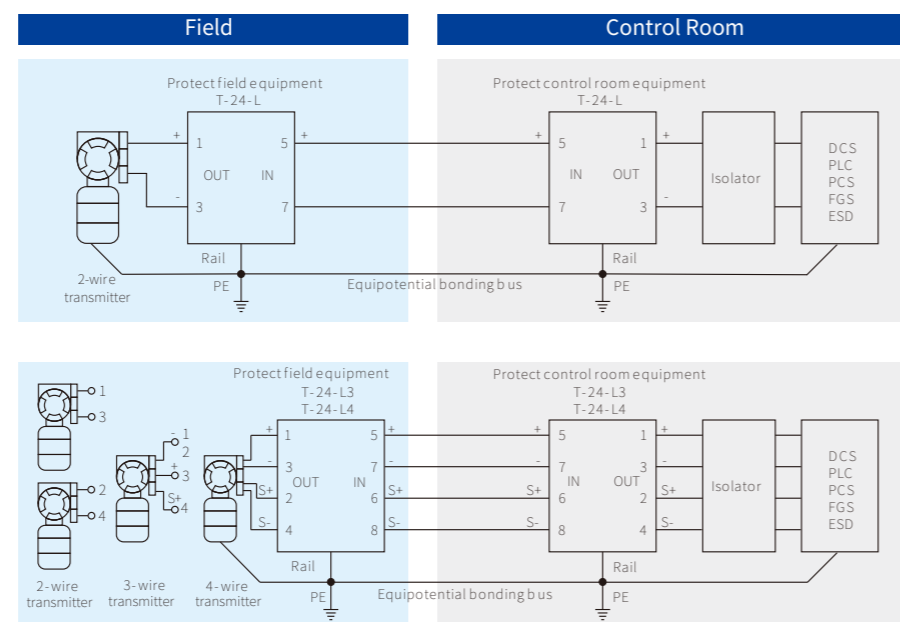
Field

Control Room

Protect field equipment
T-24-L

+ 1
- 3
OUT IN
5 +
7

Rail
PE

2-wire transmitter

Equipotential bonding bus

Protect control room equipment
T-24-L

+ 5
7
IN OUT
1 +
3 -

Isolator

DCS
PLC
PCS
FGS
ESD

Rail
PE

1
3
2
4

2-wire transmitter

- 1
2
+ 3
S+
4

3-wire transmitter

4-wire transmitter

Protect field equipment
T-24-L3
T-24-L4

+ 1
- 3
S+ 2
S- 4
OUT IN
5 +
7 -
6 S+
8 S-

Rail
PE

Equipotential bonding bus

Protect control room equipment
T-24-L3
T-24-L4

+ 5
- 7
S+ 6
S- 8
IN OUT
1 +
3 -
2 S+
4 S-

Isolator

DCS
PLC
PCS
FGS
ESD

Rail
PE